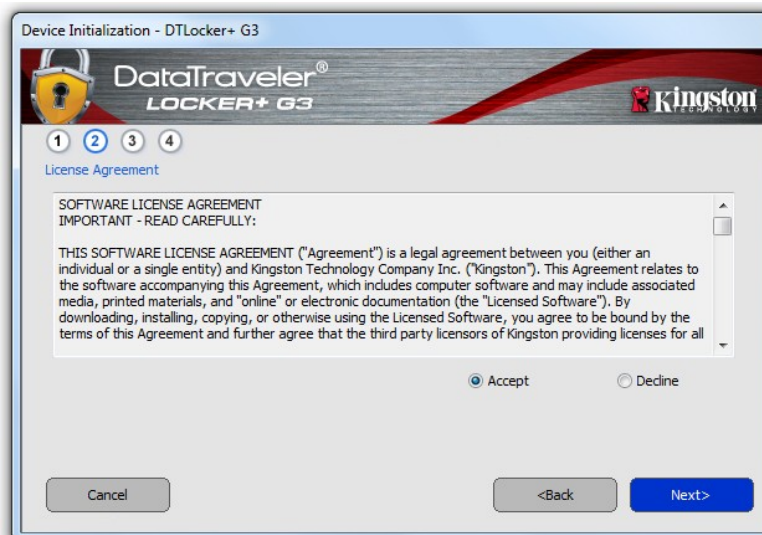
Device Initialization - DTLocker+ G3

DataTraveler®
LOCKER+ G3

Kingston TECHNOLOGY

1 2 3 4

License Agreement

SOFTWARE LICENSE AGREEMENT
IMPORTANT - READ CAREFULLY:

THIS SOFTWARE LICENSE AGREEMENT ("Agreement") is a legal agreement between you (either an individual or a single entity) and Kingston Technology Company Inc. ("Kingston"). This Agreement relates to the software accompanying this Agreement, which includes computer software and may include associated media, printed materials, and "online" or electronic documentation (the "Licensed Software"). By downloading, installing, copying, or otherwise using the Licensed Software, you agree to be bound by the terms of this Agreement and further agree that the third party licensors of Kingston providing licenses for all

Accept

Decline

Cancel

<Back

Next>